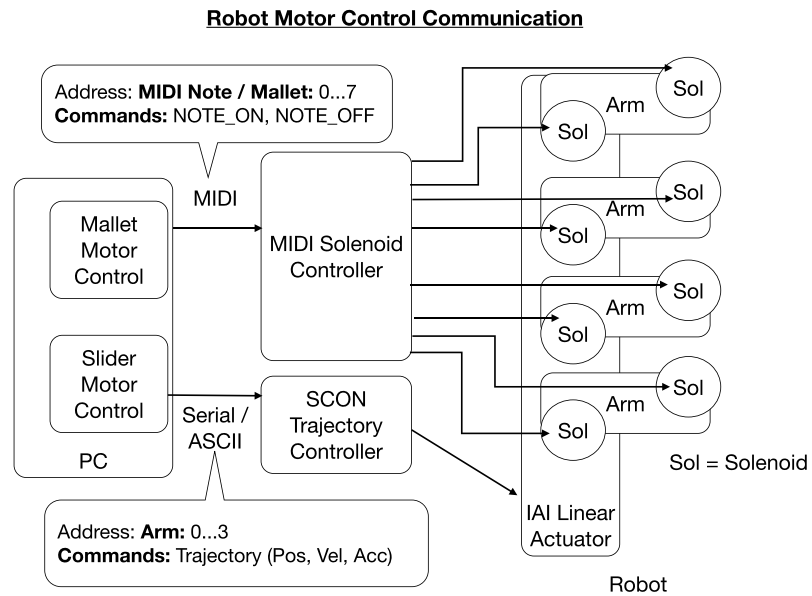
Robot Motor Control Communication

Address: MIDI Note / Mallet: 0...7
Commands: NOTE_ON, NOTE_OFF

MIDI

Mallet Motor Control

Slider Motor Control

PC

MIDI Solenoid Controller

Serial / ASCII

SCON Trajectory Controller

Address: Arm: 0...3
Commands: Trajectory (Pos, Vel, Acc)

Sol
Arm
Sol

Sol
Arm
Sol

Sol
Arm
Sol

Sol
Arm
Sol

Sol = Solenoid

IAI Linear Actuator

Robot